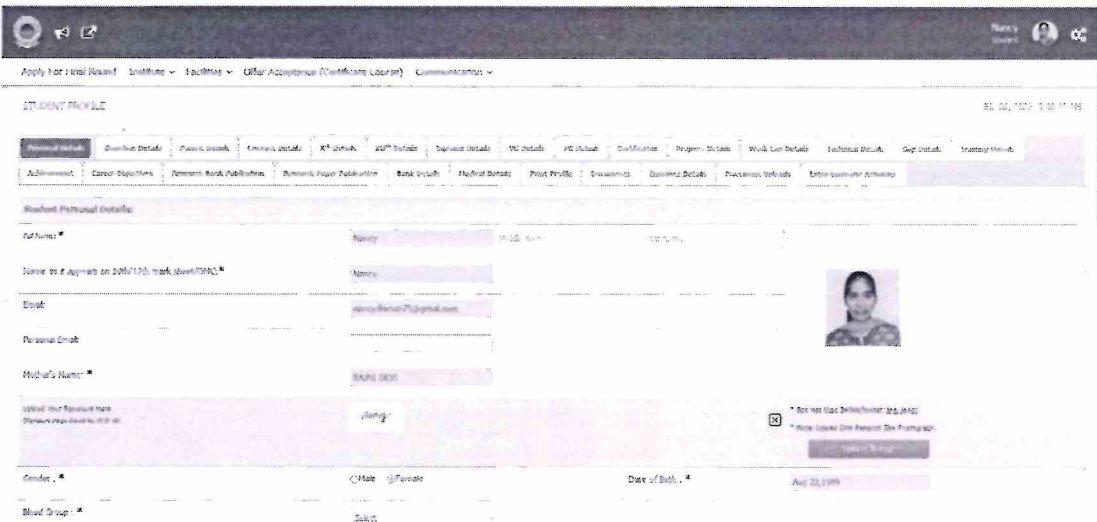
Nancy

Apply For Final Round Institute ~ Facilities ~ Offer Acceptance (Certificate Course) Communication ~

STUDENT PROFILE

Personal Details | Guardian Details | Parents Details | Contact Details | $X^{th}$ Details | $XII^{th}$ Details | Diploma Details | UG Details | PG Details | Certification | Progress Details | Work Exp Details | Technical Details | Gap Details | Training Details

Achievement | Career Objectives | Research Book Publication | Research Paper Publication | Bank Details | Medical Details | Print Profile | Documents | Business Details | Placement Refunds | Extra-curricular Activities

Student Personal Details:

Full Name: * Nancy

Name as it appears on 10th/12th mark sheet/DMC: * Nancy

Email: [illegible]@gmail.com

Personal Email:

Mother's Name: * RAJNI DEVI

Upload Your Signature Here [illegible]

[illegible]

Gender: * ○Male ◉Female

Date of Birth: * Aug 22,1999

Blood Group: * Select